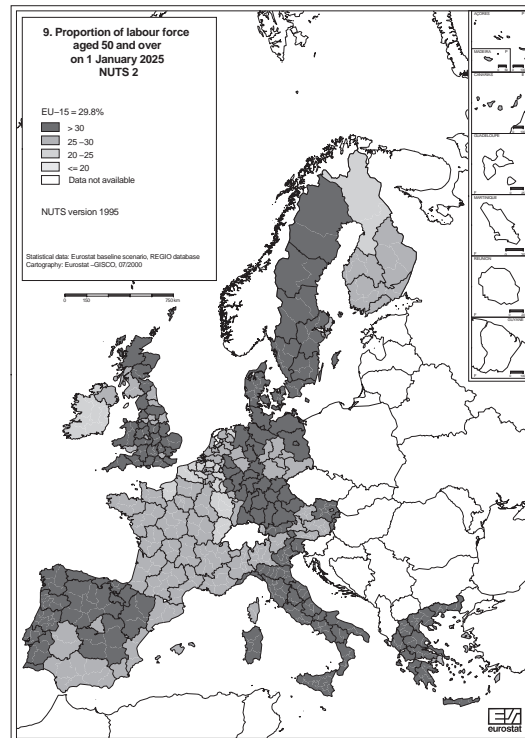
9. Proportion of labour force aged 50 and over on 1 January 2025 NUTS 2

EU–15 = 29.8%

> 30
25 –30
20 –25
<= 20
Data not available

NUTS version 1995

Statistical data: Eurostat baseline scenario, REGIO database
Cartography: Eurostat –GISCO, 07/2000

0 150 750km

AÇORES
MADEIRA
CANARIAS
GUADELOUPE
MARTINIQUE
RÉUNION

eurostat